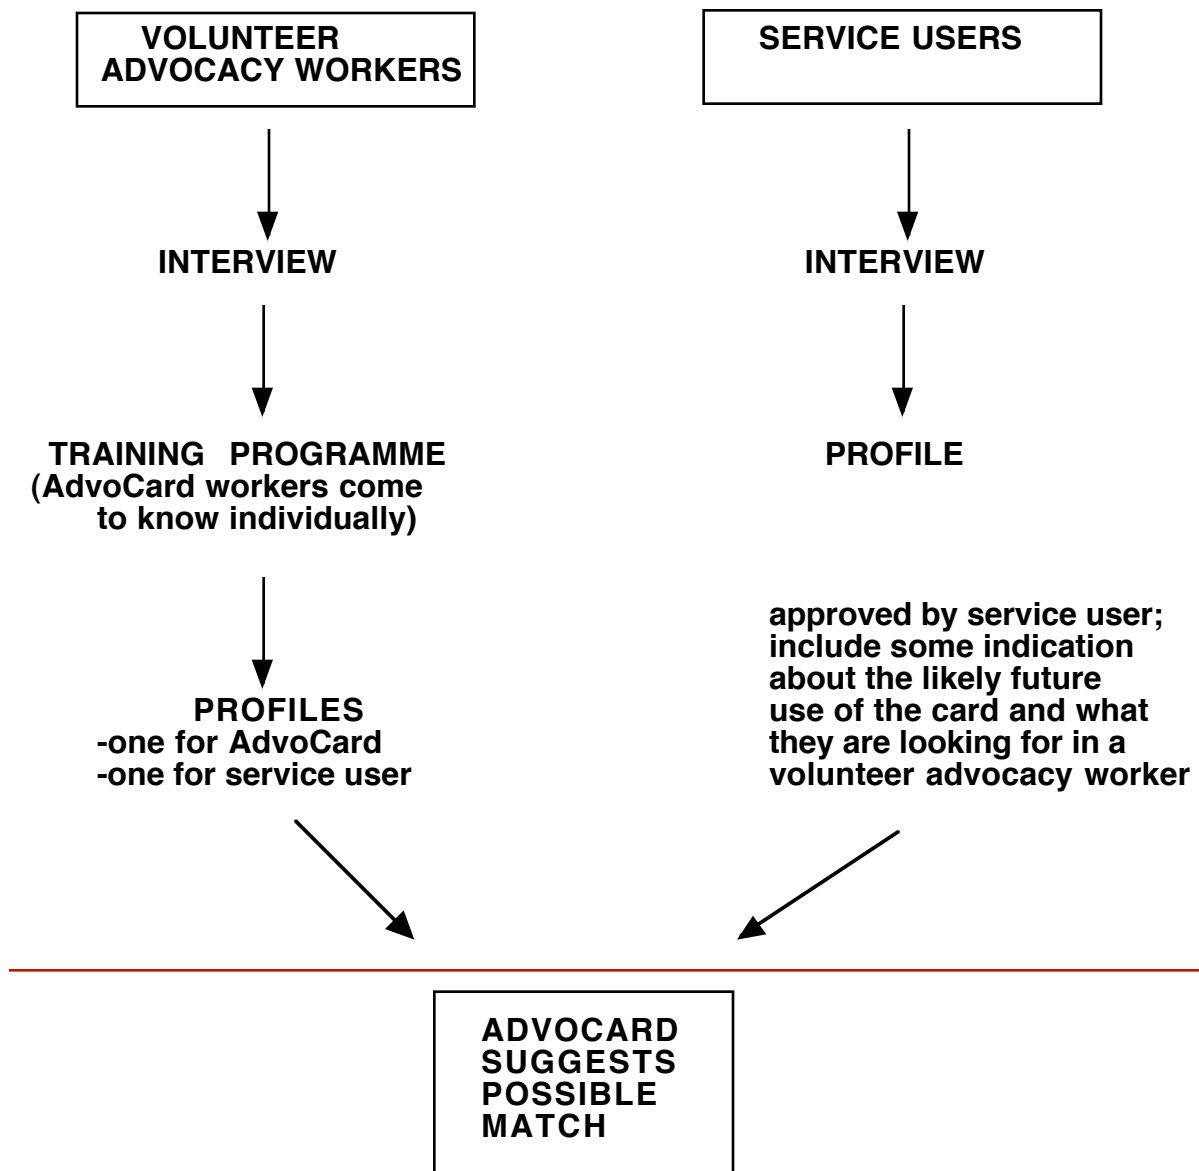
VOLUNTEER ADVOCACY WORKERS

INTERVIEW

TRAINING PROGRAMME
(AdvoCard workers come to know individually)

PROFILES
-one for AdvoCard
-one for service user

SERVICE USERS

INTERVIEW

PROFILE

approved by service user; include some indication about the likely future use of the card and what they are looking for in a volunteer advocacy worker

ADVOCARD SUGGESTS POSSIBLE MATCH